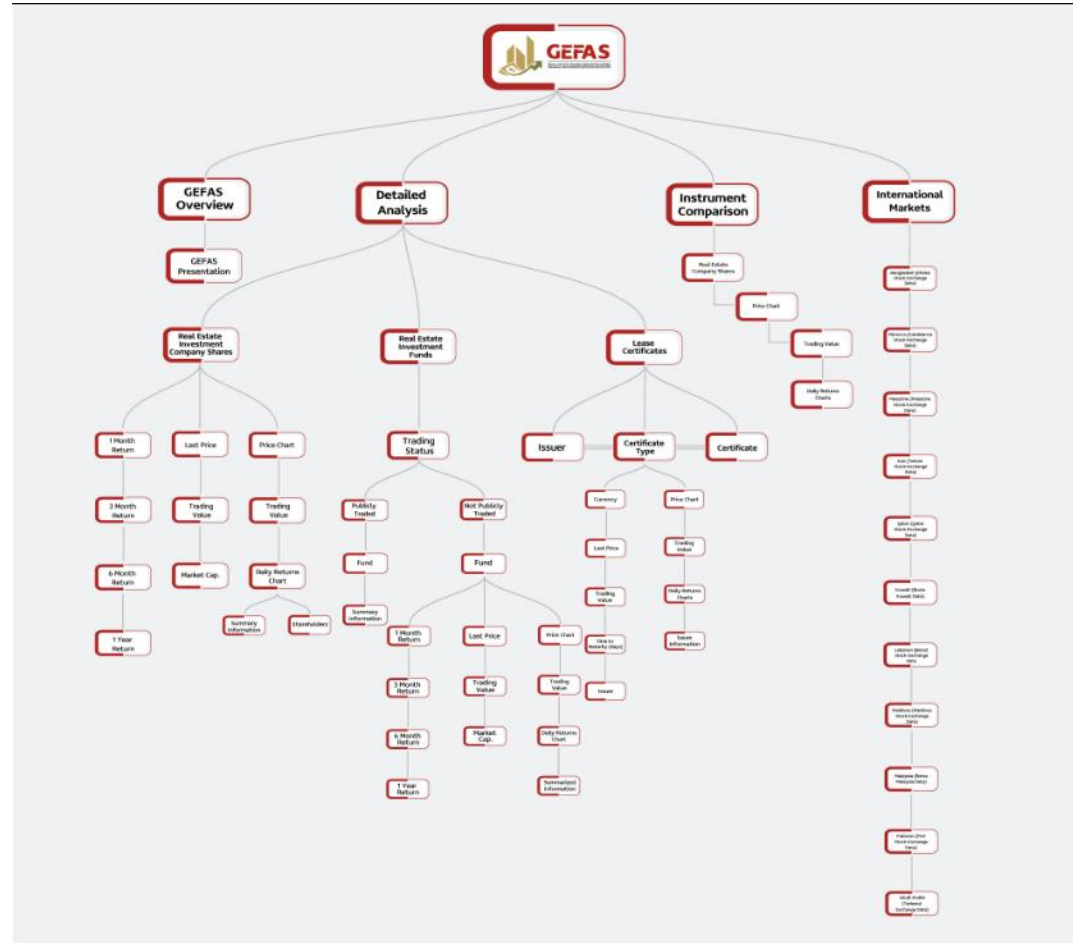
GEFAS

GEFAS Overview

GEFAS Presentation

Detailed Analysis

Real Estate Investment Company Shares

1 Month Return

3 Month Return

6 Month Return

1 Year Return

Last Price

Trading Value

Market Cap.

Price Chart

Trading Value

Daily Returns Chart

Summary Information

Shareholders

Real Estate Investment Funds

Trading Status

Publicly Traded

Fund

Summary Information

Not Publicly Traded

Fund

1 Month Return

3 Month Return

6 Month Return

1 Year Return

Last Price

Trading Value

Market Cap.

Price Chart

Trading Value

Daily Returns Chart

Summarized Information

Lease Certificates

Issuer

Certificate Type

Certificate

Currency

Last Price

Trading Value

Time to Maturity (Days)

Issuer

Price Chart

Trading Value

Daily Returns Charts

Issuer Information

Instrument Comparison

Real Estate Company Shares

Price Chart

Trading Value

Daily Returns Charts

International Markets

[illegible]

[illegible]

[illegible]

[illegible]

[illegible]

Kuwait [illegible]

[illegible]

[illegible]

Malaysia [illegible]

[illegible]

Saudi Arabia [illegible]